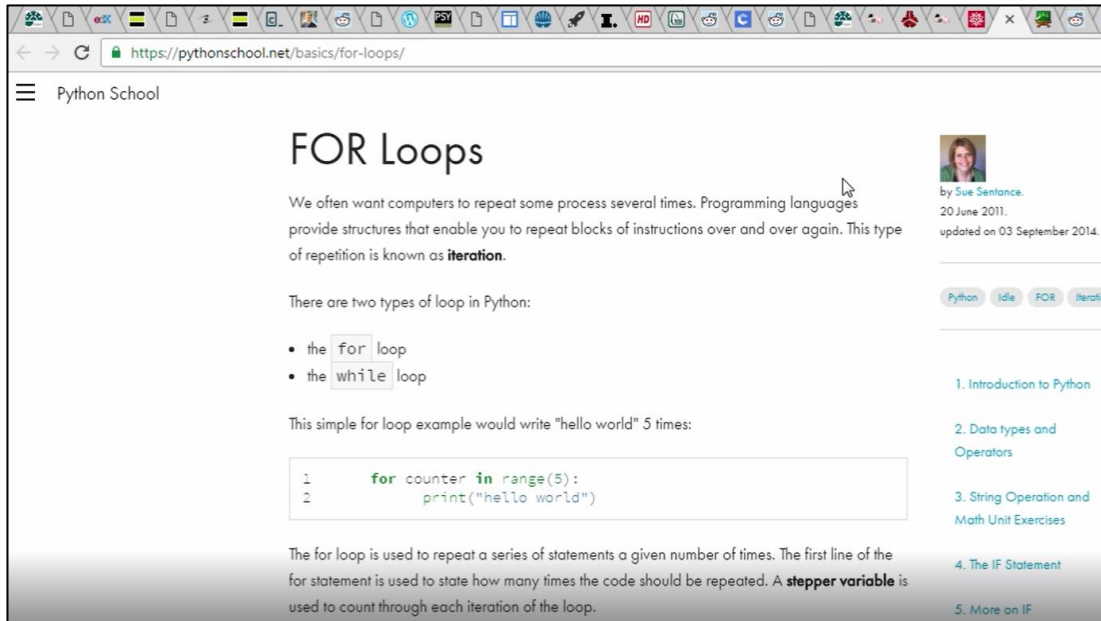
https://pythonschool.net/basics/for-loops/

Python School

FOR Loops

We often want computers to repeat some process several times. Programming languages provide structures that enable you to repeat blocks of instructions over and over again. This type of repetition is known as **iteration**.

There are two types of loop in Python:

- the for loop
- the while loop

This simple for loop example would write "hello world" 5 times:

```
1        for counter in range(5):
2            print("hello world")
```

The for loop is used to repeat a series of statements a given number of times. The first line of the for statement is used to state how many times the code should be repeated. A **stepper variable** is used to count through each iteration of the loop.

by Sue Sentance.
20 June 2011.
updated on 03 September 2014.

Python Idle FOR Iterati

1. Introduction to Python

2. Data types and Operators

3. String Operation and Math Unit Exercises

4. The IF Statement

5. More on IF